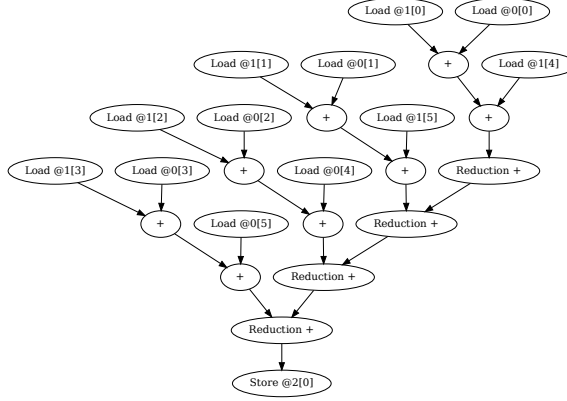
Load @1[0]
Load @0[0]
+
Load @1[1]
Load @0[1]
Load @1[4]
+
+
Load @1[2]
Load @0[2]
Load @1[5]
+
+
Reduction +
Load @1[3]
Load @0[3]
Load @0[4]
+
+
Reduction +
Load @0[5]
+
Reduction +
+
Reduction +
Store @2[0]